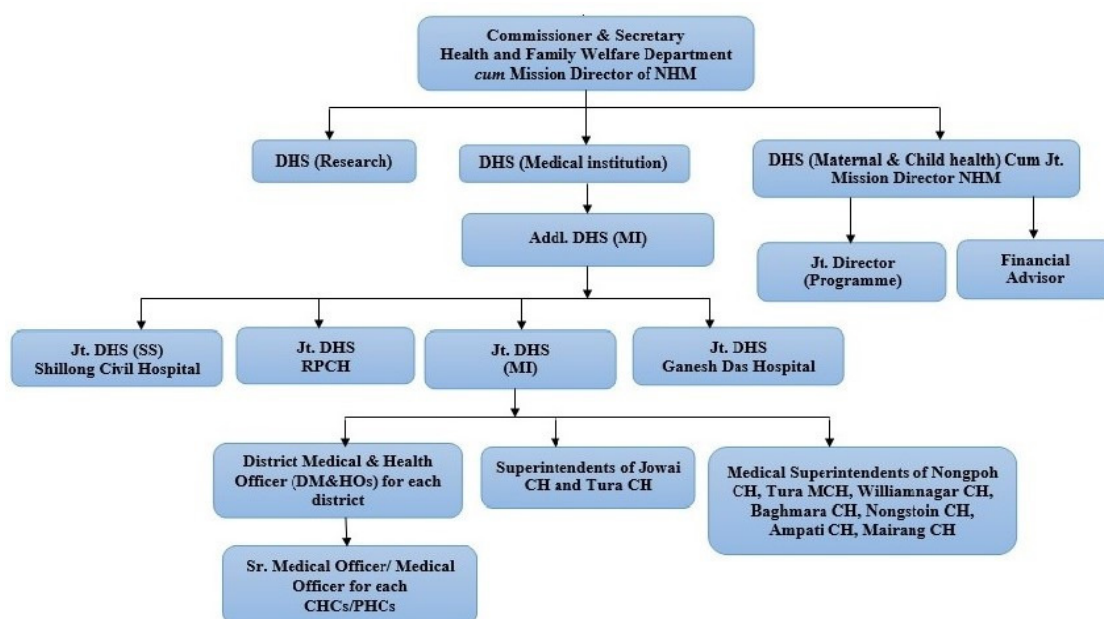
Commissioner & Secretary
Health and Family Welfare Department
*cum* Mission Director of NHM

DHS (Research)

DHS (Medical institution)

DHS (Maternal & Child health) Cum Jt. Mission Director NHM

Addl. DHS (MI)

Jt. Director (Programme)

Financial Advisor

Jt. DHS (SS) Shillong Civil Hospital

Jt. DHS RPCH

Jt. DHS (MI)

Jt. DHS Ganesh Das Hospital

District Medical & Health Officer (DM&HOs) for each district

Superintendents of Jowai CH and Tura CH

Medical Superintendents of Nongpoh CH, Tura MCH, Williamnagar CH, Baghmara CH, Nongstoin CH, Ampati CH, Mairang CH

Sr. Medical Officer/ Medical Officer for each CHCs/PHCs